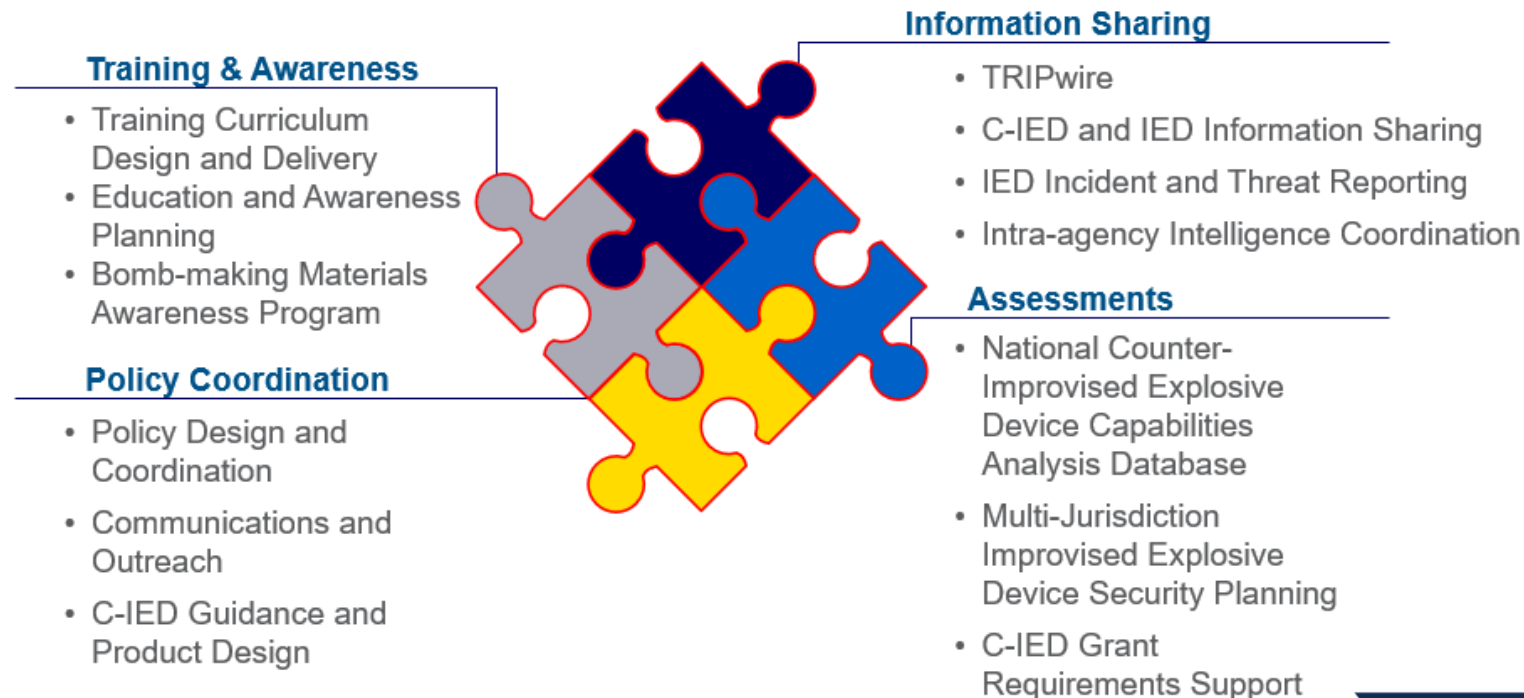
Training & Awareness

- Training Curriculum Design and Delivery
- Education and Awareness Planning
- Bomb-making Materials Awareness Program

Policy Coordination

- Policy Design and Coordination
- Communications and Outreach
- C-IED Guidance and Product Design

Information Sharing

- TRIPwire
- C-IED and IED Information Sharing
- IED Incident and Threat Reporting
- Intra-agency Intelligence Coordination

Assessments

- National Counter-Improvised Explosive Device Capabilities Analysis Database
- Multi-Jurisdiction Improvised Explosive Device Security Planning
- C-IED Grant Requirements Support